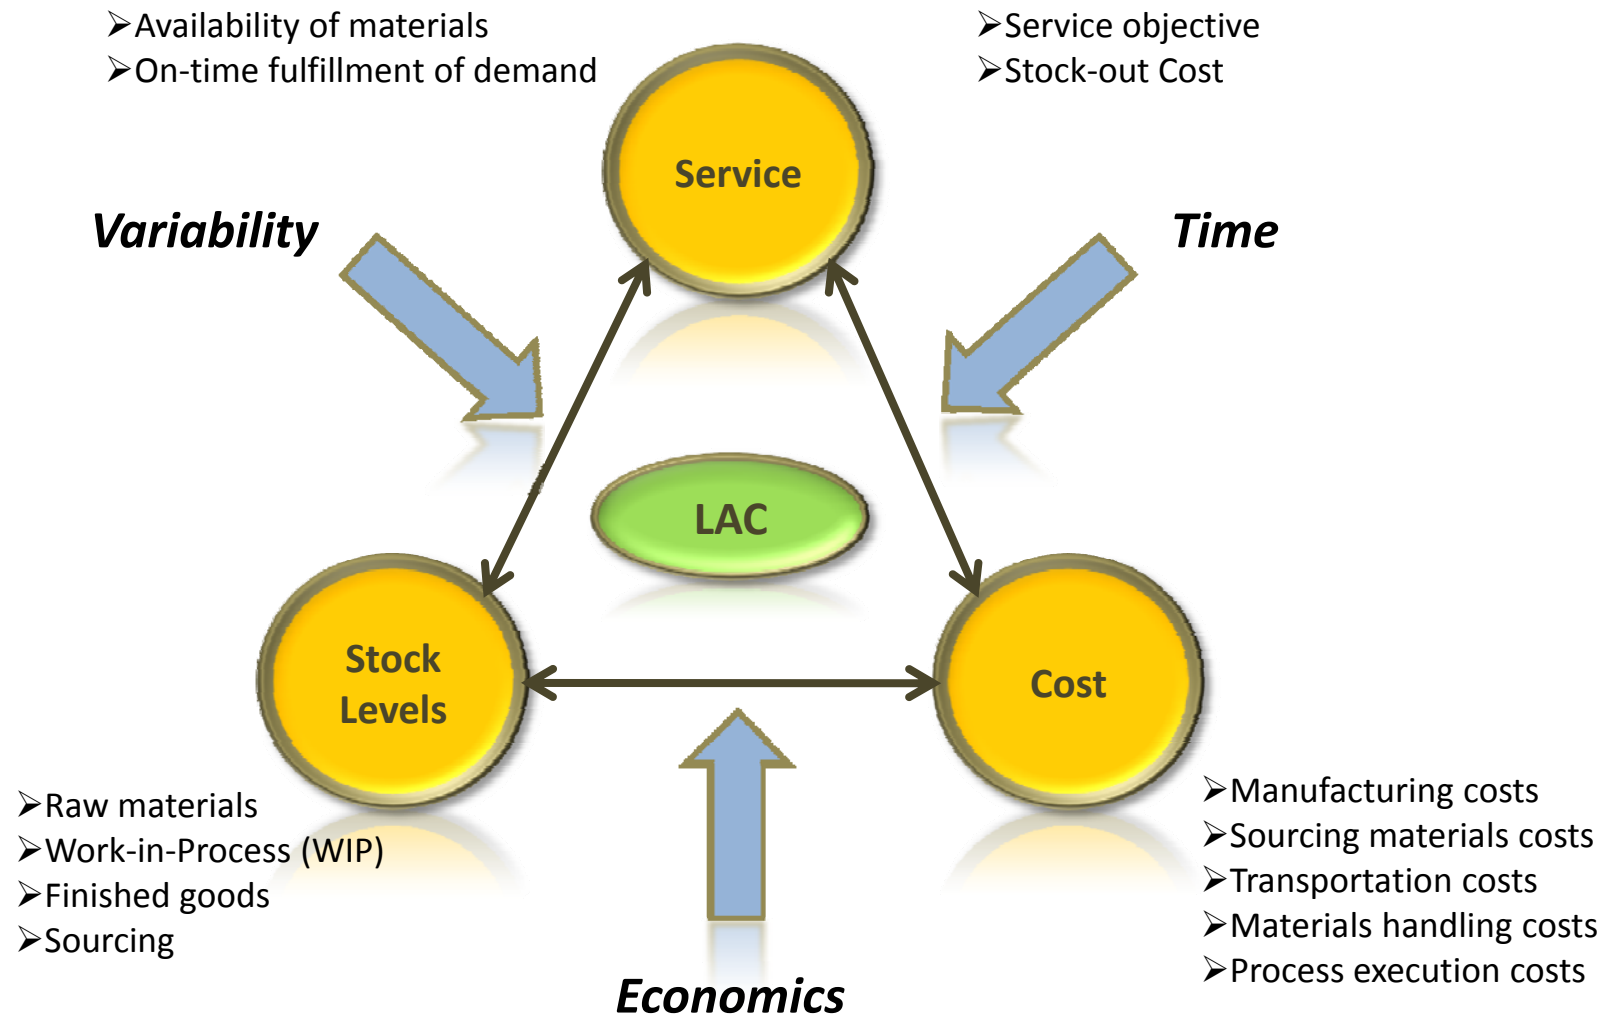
➢Availability of materials
➢On-time fulfillment of demand

➢Service objective
➢Stock-out Cost

Service

Variability

Time

LAC

Stock Levels

Cost

➢Raw materials
➢Work-in-Process (WIP)
➢Finished goods
➢Sourcing

➢Manufacturing costs
➢Sourcing materials costs
➢Transportation costs
➢Materials handling costs
➢Process execution costs

Economics